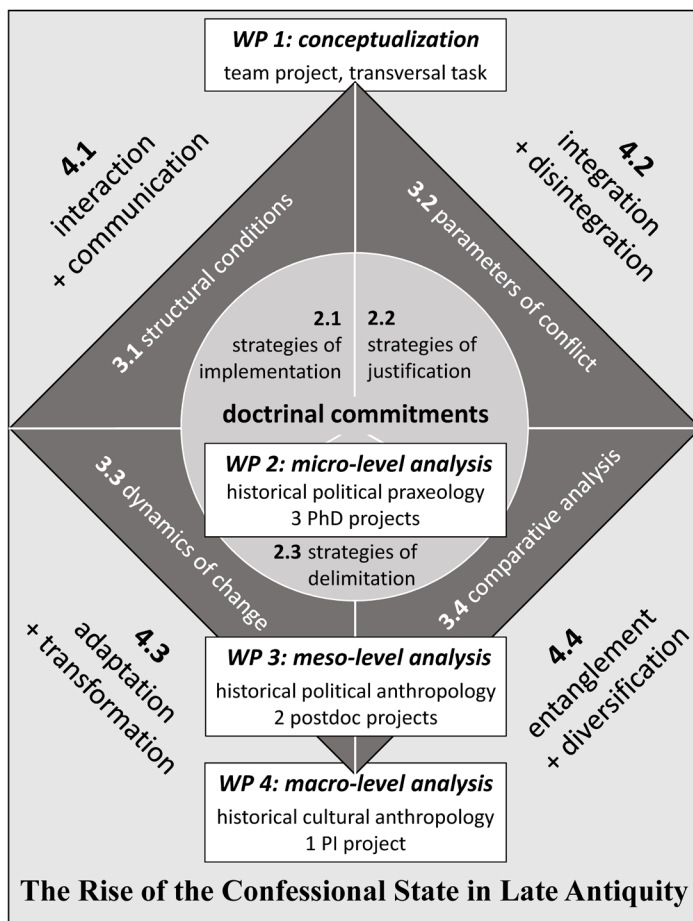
WP 1: conceptualization
team project, transversal task

4.1
interaction
+ communication

4.2
integration
+ disintegration

3.1 structural conditions

3.2 parameters of conflict

2.1
strategies of
implementation

2.2
strategies of
justification

doctrinal commitments

WP 2: micro-level analysis
historical political praxeology
3 PhD projects

3.3 dynamics of change

3.4 comparative analysis

2.3 strategies of
delimitation

4.3
adaptation
+ transformation

WP 3: meso-level analysis
historical political anthropology
2 postdoc projects

4.4
entanglement
+ diversification

WP 4: macro-level analysis
historical cultural anthropology
1 PI project

The Rise of the Confessional State in Late Antiquity